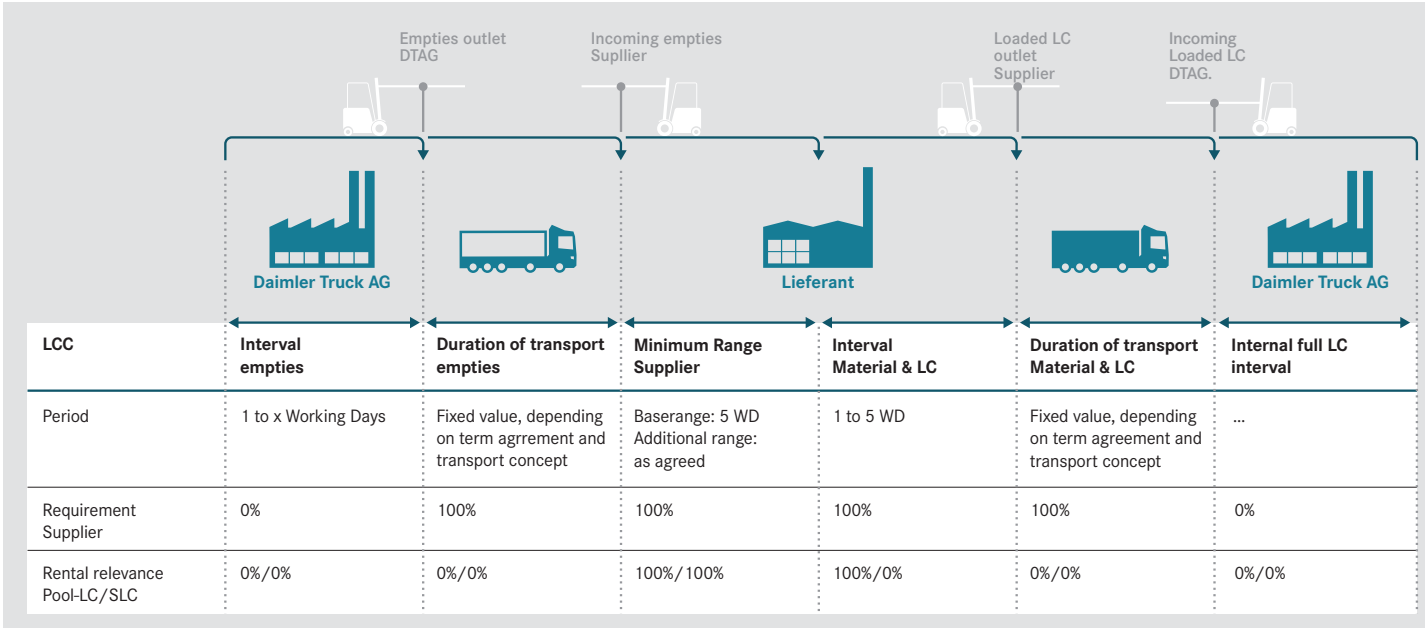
Empties outlet DTAG

Incoming empties Supplier

Loaded LC outlet Supplier

Incoming Loaded LC DTAG.

Daimler Truck AG

Lieferant

Daimler Truck AG

| LCC | Interval empties | Duration of transport empties | Minimum Range Supplier | Interval Material & LC | Duration of transport Material & LC | Internal full LC interval |
|---|---|---|---|---|---|---|
| Period | 1 to x Working Days | Fixed value, depending on term agrrement and transport concept | Baserange: 5 WD Additional range: as agreed | 1 to 5 WD | Fixed value, depending on term agreement and transport concept | ... |
| Requirement Supplier | 0% | 100% | 100% | 100% | 100% | 0% |
| Rental relevance Pool-LC/SLC | 0%/0% | 0%/0% | 100%/100% | 100%/0% | 0%/0% | 0%/0% |